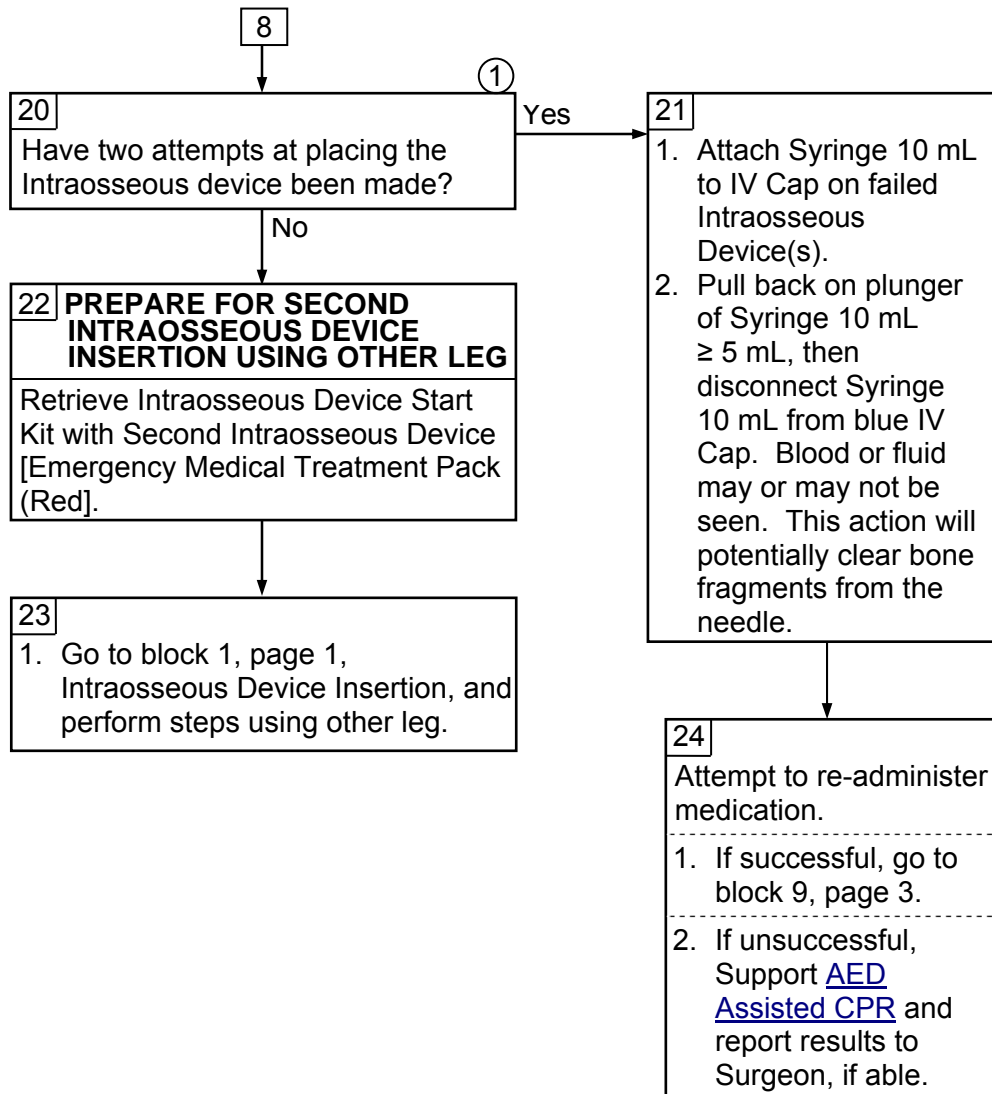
8

20 ①

Have two attempts at placing the Intraosseous device been made?

Yes

No

21

1. Attach Syringe 10 mL to IV Cap on failed Intraosseous Device(s).
2. Pull back on plunger of Syringe 10 mL ≥ 5 mL, then disconnect Syringe 10 mL from blue IV Cap. Blood or fluid may or may not be seen. This action will potentially clear bone fragments from the needle.

22 PREPARE FOR SECOND INTRAOSSEOUS DEVICE INSERTION USING OTHER LEG

Retrieve Intraosseous Device Start Kit with Second Intraosseous Device [Emergency Medical Treatment Pack (Red].

23

1. Go to block 1, page 1, Intraosseous Device Insertion, and perform steps using other leg.

24

Attempt to re-administer medication.

1. If successful, go to block 9, page 3.

2. If unsuccessful, Support AED Assisted CPR and report results to Surgeon, if able.